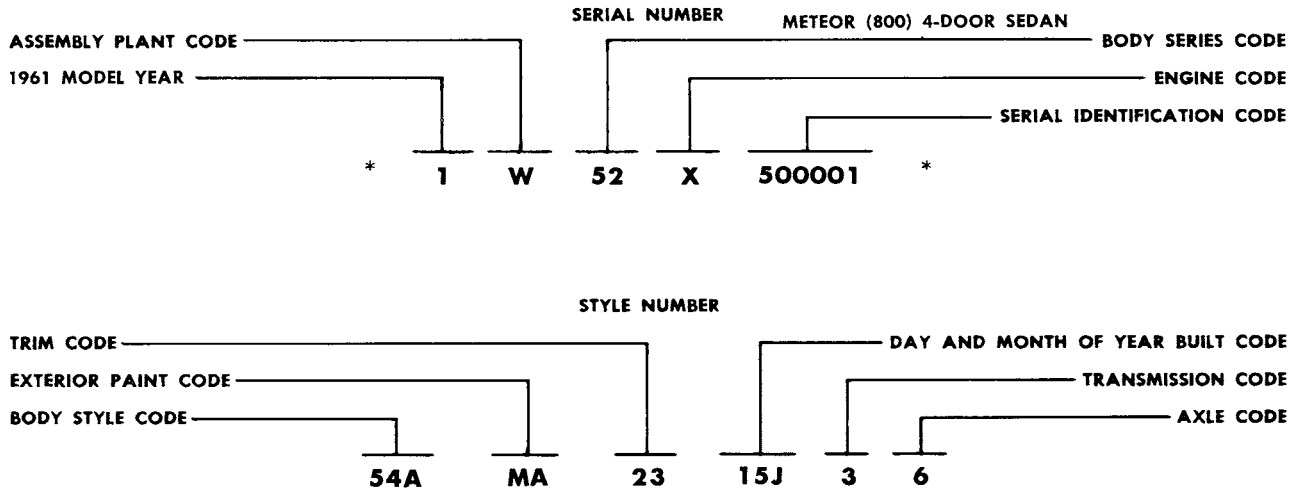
SERIAL NUMBER

METEOR (800) 4-DOOR SEDAN

ASSEMBLY PLANT CODE

BODY SERIES CODE

1961 MODEL YEAR

ENGINE CODE

SERIAL IDENTIFICATION CODE

* 1 W 52 X 500001 *

STYLE NUMBER

TRIM CODE

DAY AND MONTH OF YEAR BUILT CODE

EXTERIOR PAINT CODE

TRANSMISSION CODE

BODY STYLE CODE

AXLE CODE

54A MA 23 15J 3 6